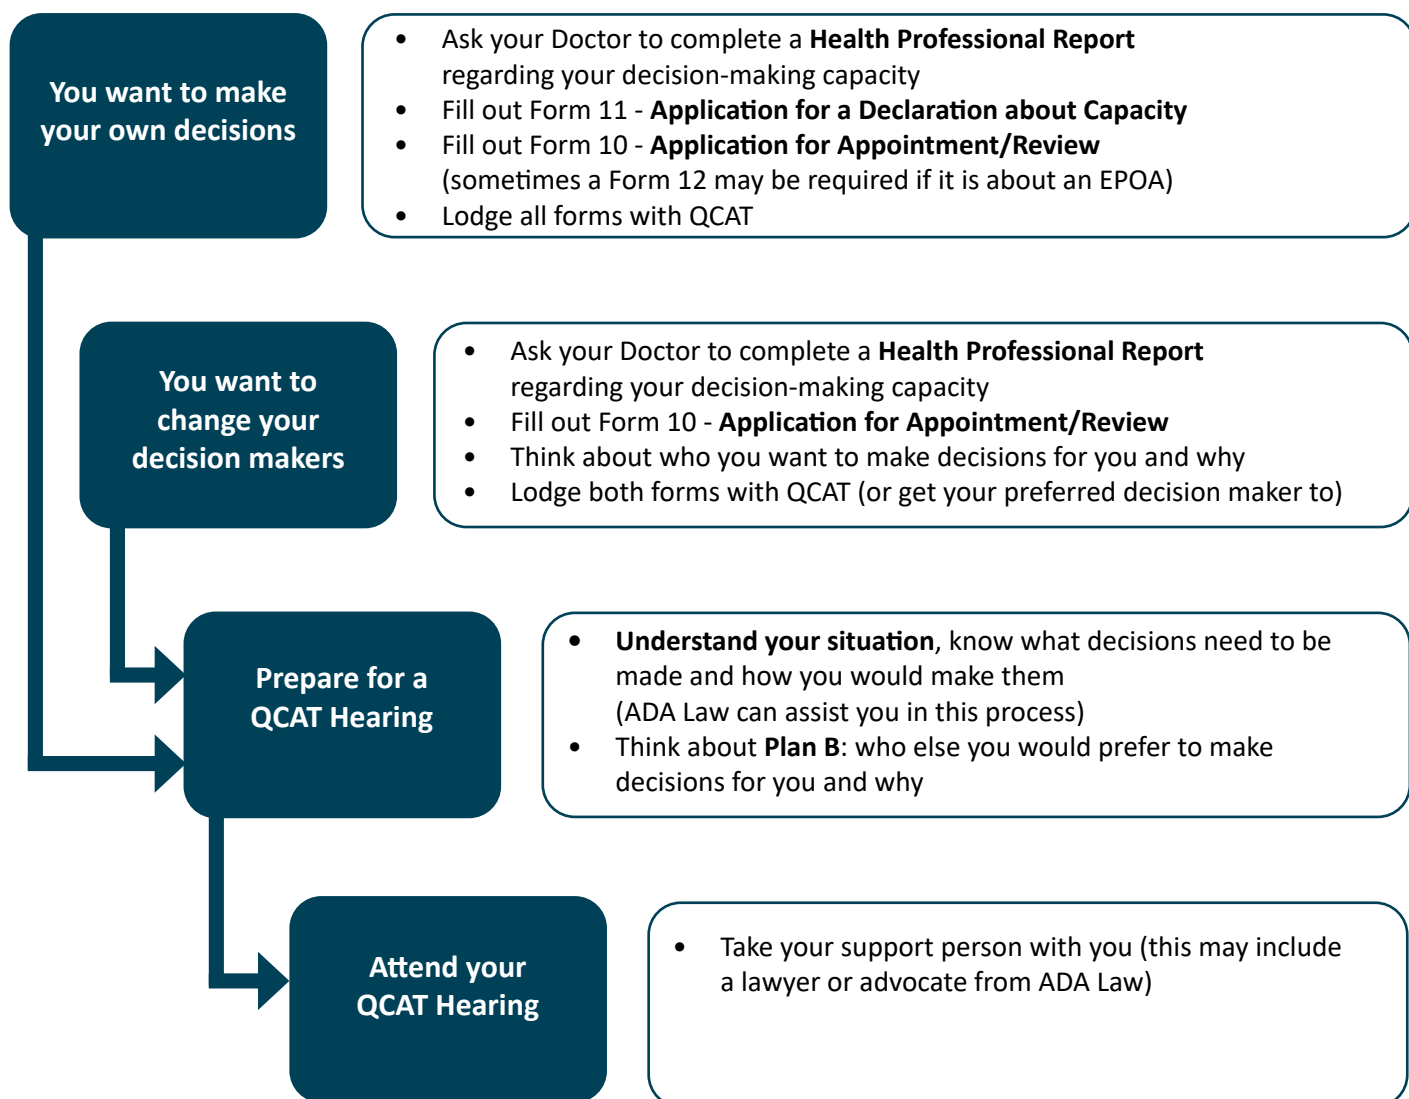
You want to make your own decisions

- Ask your Doctor to complete a **Health Professional Report** regarding your decision-making capacity
- Fill out Form 11 - **Application for a Declaration about Capacity**
- Fill out Form 10 - **Application for Appointment/Review** (sometimes a Form 12 may be required if it is about an EPOA)
- Lodge all forms with QCAT

You want to change your decision makers

- Ask your Doctor to complete a **Health Professional Report** regarding your decision-making capacity
- Fill out Form 10 - **Application for Appointment/Review**
- Think about who you want to make decisions for you and why
- Lodge both forms with QCAT (or get your preferred decision maker to)

Prepare for a QCAT Hearing

- **Understand your situation**, know what decisions need to be made and how you would make them (ADA Law can assist you in this process)
- Think about **Plan B**: who else you would prefer to make decisions for you and why

Attend your QCAT Hearing

- Take your support person with you (this may include a lawyer or advocate from ADA Law)